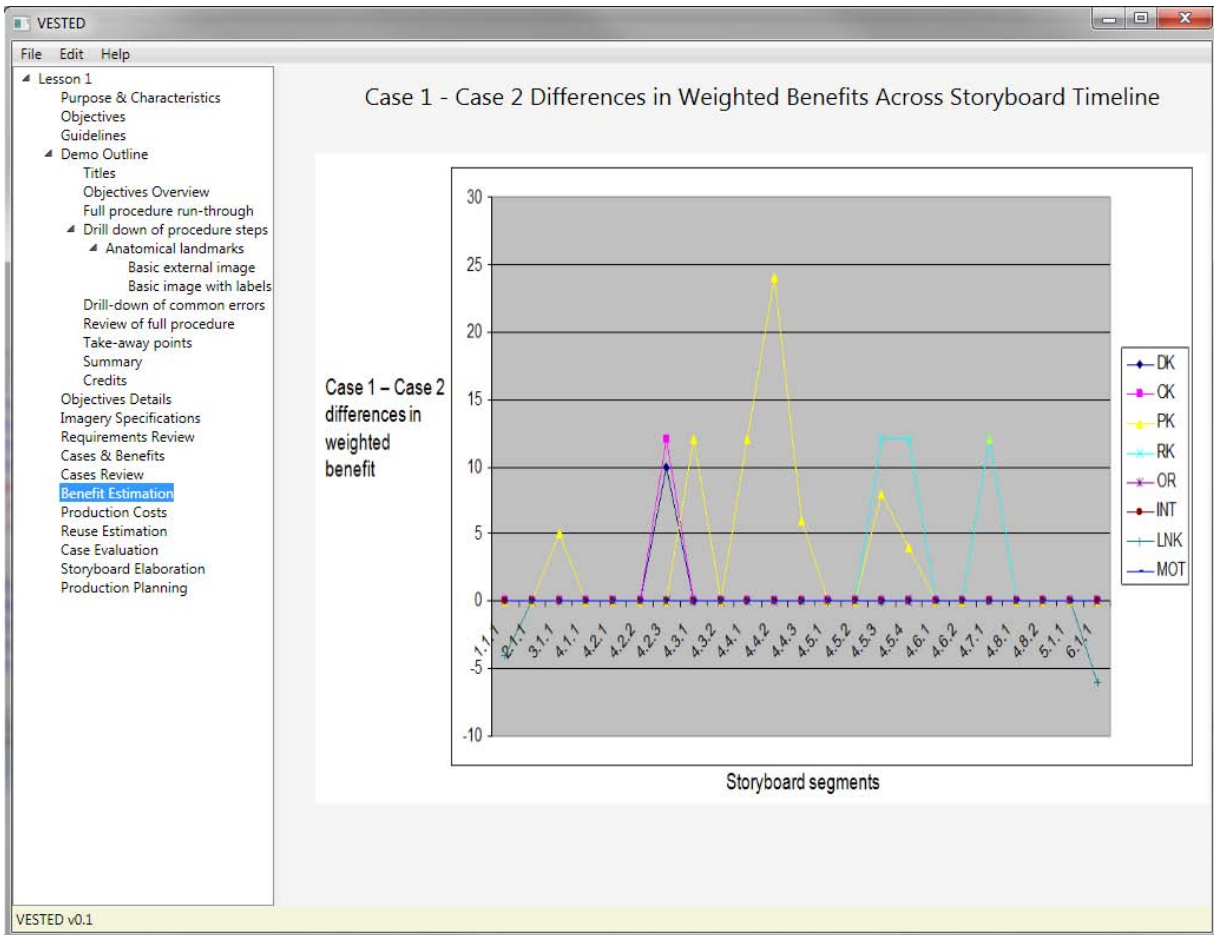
VESTED

File Edit Help

Lesson 1
Purpose & Characteristics
Objectives
Guidelines
Demo Outline
Titles
Objectives Overview
Full procedure run-through
Drill down of procedure steps
Anatomical landmarks
Basic external image
Basic image with labels
Drill-down of common errors
Review of full procedure
Take-away points
Summary
Credits
Objectives Details
Imagery Specifications
Requirements Review
Cases & Benefits
Cases Review
Benefit Estimation
Production Costs
Reuse Estimation
Case Evaluation
Storyboard Elaboration
Production Planning

Case 1 - Case 2 Differences in Weighted Benefits Across Storyboard Timeline

Case 1 – Case 2 differences in weighted benefit

30
25
20
15
10
5
0
-5
-10

1.1.1 2.1.1 3.1.1 4.1.1 4.2.1 4.2.2 4.2.3 4.3.1 4.3.2 4.4.1 4.4.2 4.4.3 4.5.1 4.5.2 4.5.3 4.5.4 4.6.1 4.6.2 4.7.1 4.8.1 4.8.2 5.1.1 6.1.1

Storyboard segments

DK
CK
PK
RK
OR
INT
LNK
MOT

VESTED v0.1